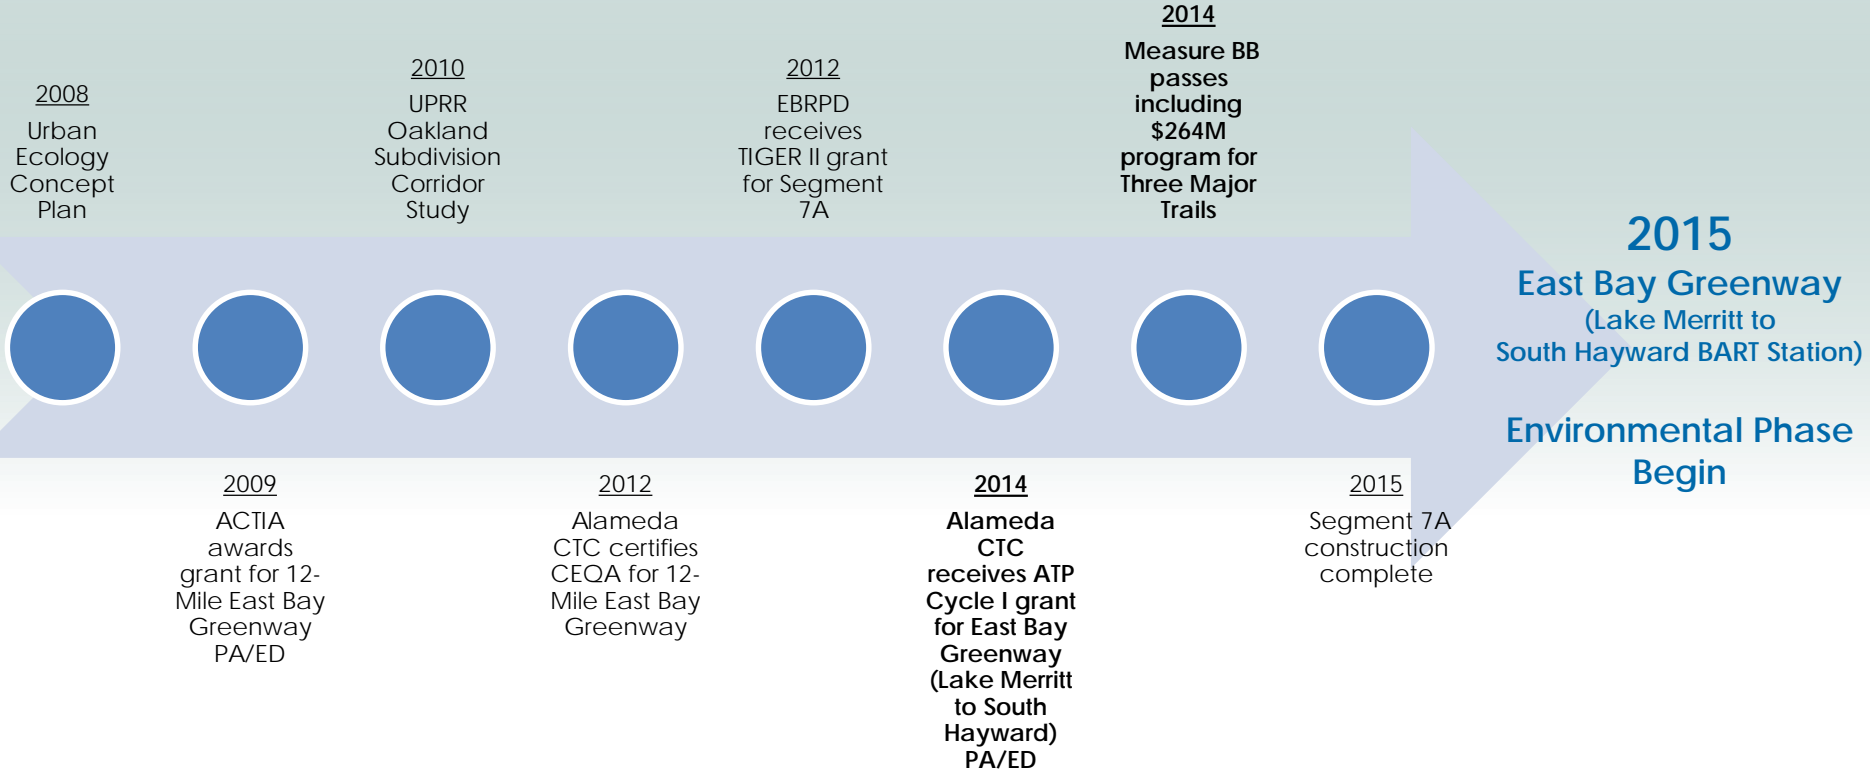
2008
Urban Ecology Concept Plan

2010
UPRR Oakland Subdivision Corridor Study

2012
EBRPD receives TIGER II grant for Segment 7A

2014
Measure BB passes including $264M program for Three Major Trails

2009
ACTIA awards grant for 12-Mile East Bay Greenway PA/ED

2012
Alameda CTC certifies CEQA for 12-Mile East Bay Greenway

2014
Alameda CTC receives ATP Cycle I grant for East Bay Greenway (Lake Merritt to South Hayward) PA/ED

2015
Segment 7A construction complete

2015
East Bay Greenway
(Lake Merritt to South Hayward BART Station)

Environmental Phase Begin